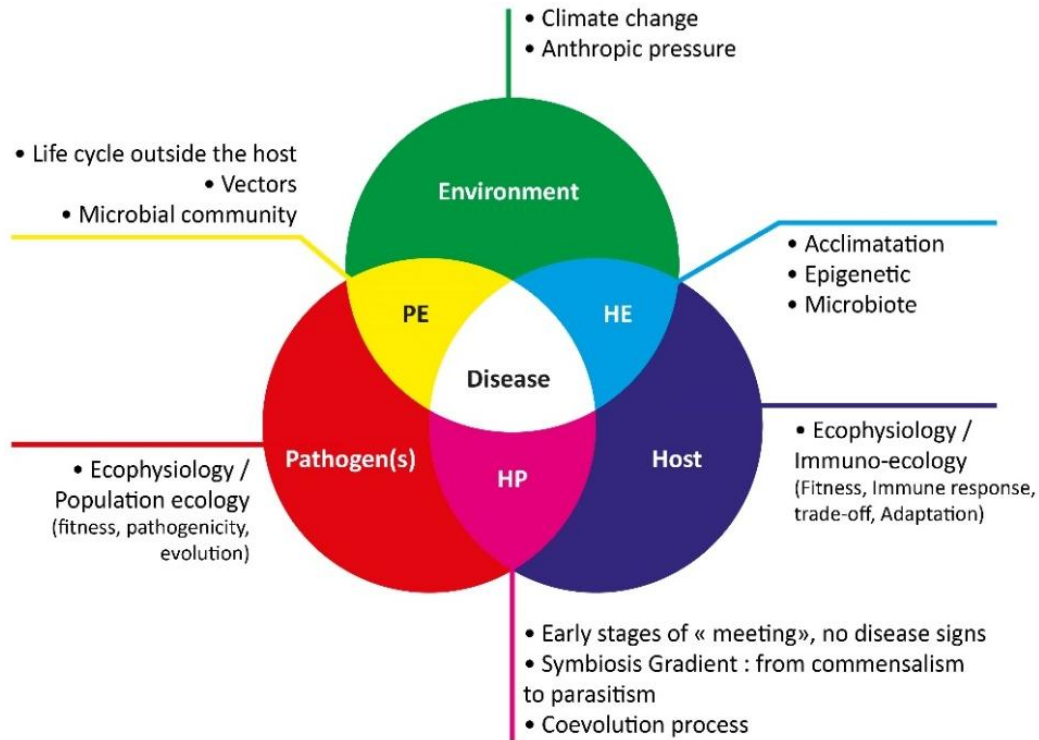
• Climate change
• Anthropic pressure

• Life cycle outside the host
• Vectors
• Microbial community

Environment

• Acclimatation
• Epigenetic
• Microbiote

PE

HE

Disease

Pathogen(s)

HP

Host

• Ecophysiology / Population ecology
(fitness, pathogenicity, evolution)

• Ecophysiology / Immuno-ecology
(Fitness, Immune response, trade-off, Adaptation)

• Early stages of « meeting», no disease signs
• Symbiosis Gradient : from commensalism to parasitism
• Coevolution process